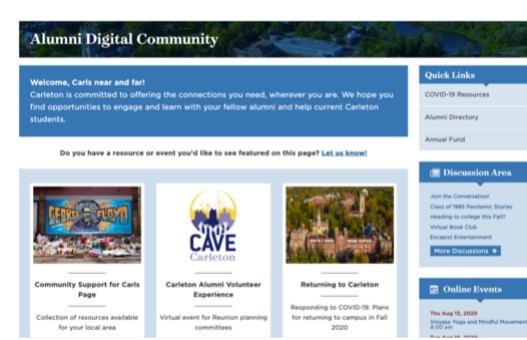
Alumni Digital Community

Welcome, Carls near and far!
Carleton is committed to offering the connections you need, wherever you are. We hope you find opportunities to engage and learn with your fellow alumni and help current Carleton students.

Do you have a resource or event you'd like to see featured on this page? Let us know!

GEORGE FLOYD

Community Support for Carls Page

Collection of resources available for your local area

CAVE
Carleton

Carleton Alumni Volunteer Experience

Virtual event for Reunion planning committees

Returning to Carleton

Responding to COVID-19: Plans for returning to campus in Fall 2020

Quick Links

COVID-19 Resources

Alumni Directory

Annual Fund

Discussion Area

Join the Conversation!
Class of 1965 Pandemic Stories
Heading to college this Fall?
Virtual Book Club
Escapist Entertainment

More Discussions »

Online Events

Thu Aug 13, 2020
Vinyasa Yoga and Mindful Movement
8:00 am
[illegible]